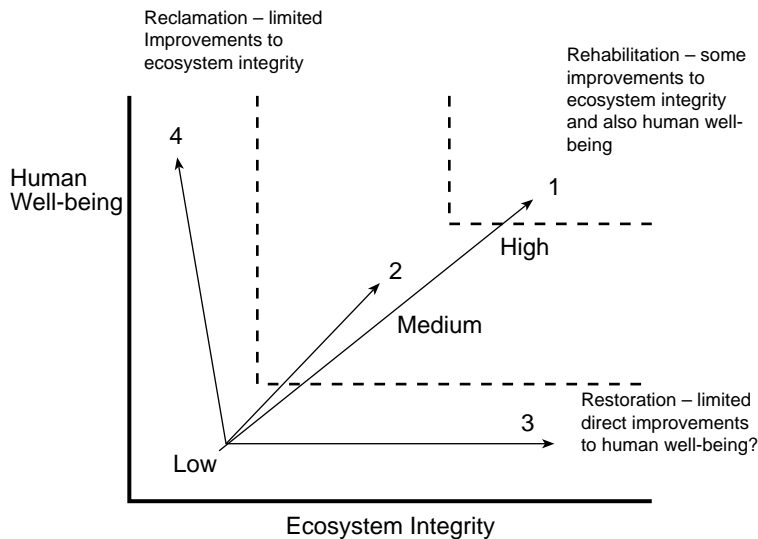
Reclamation – limited Improvements to ecosystem integrity

Rehabilitation – some improvements to ecosystem integrity and also human well-being

Human Well-being

4

1

High

2

Medium

Restoration – limited direct improvements to human well-being?

3

Low

Ecosystem Integrity